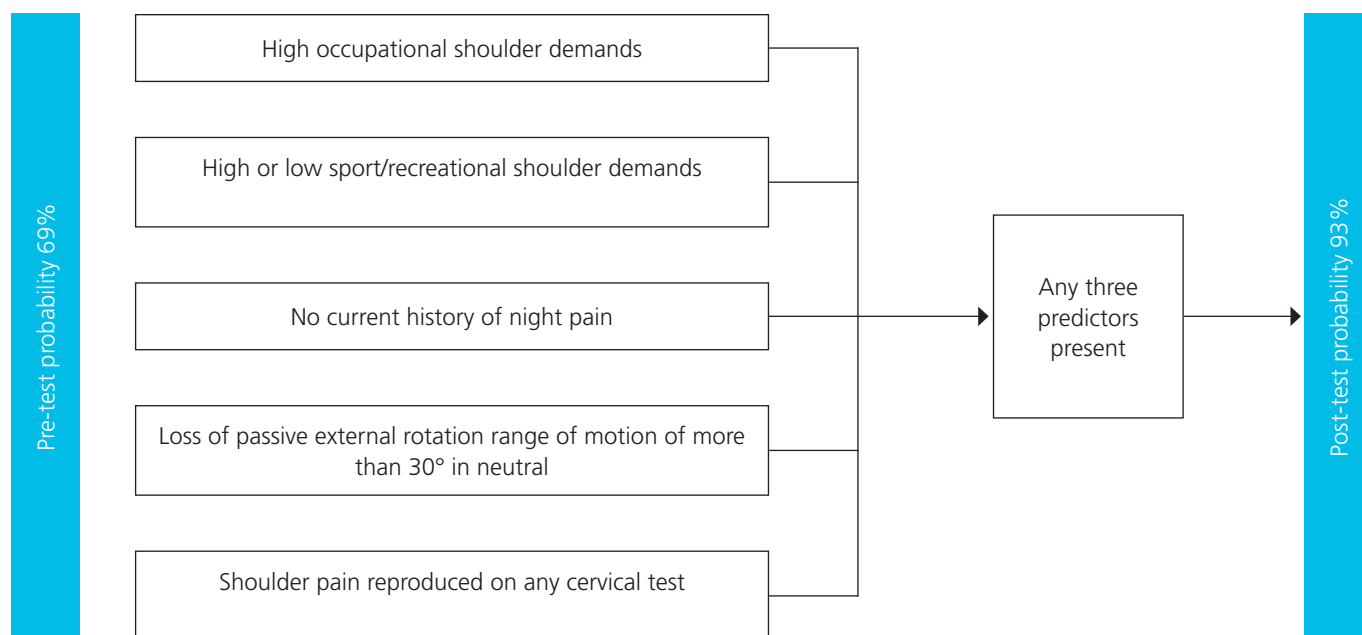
Pre-test probability 69%

High occupational shoulder demands

High or low sport/recreational shoulder demands

No current history of night pain

Loss of passive external rotation range of motion of more than 30° in neutral

Shoulder pain reproduced on any cervical test

Any three predictors present

Post-test probability 93%